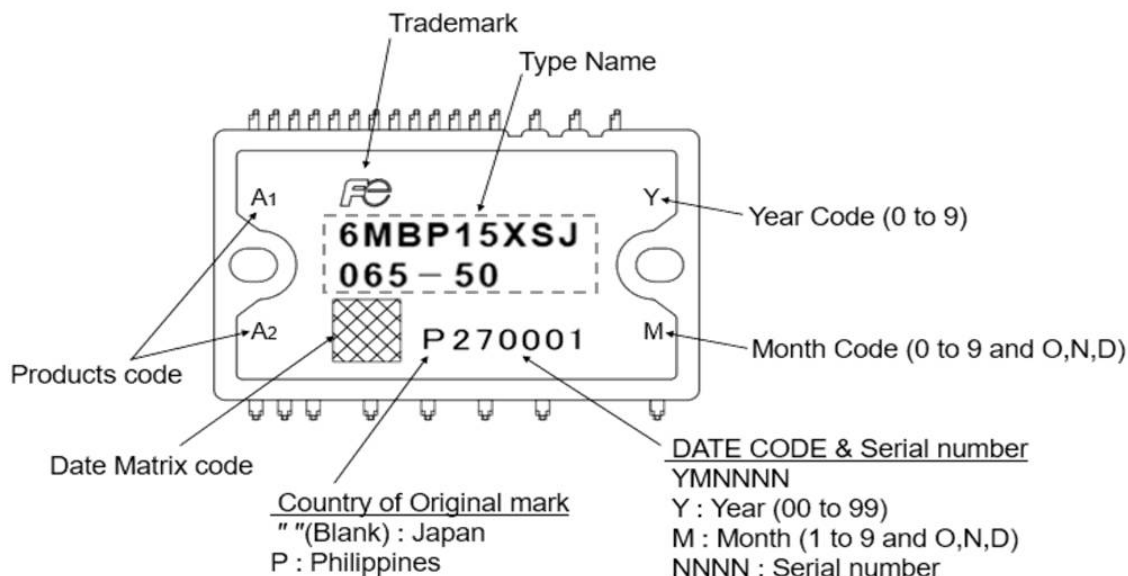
Trademark

Type Name

Fe

A1

Y

Year Code (0 to 9)

6MBP15XSJ
065 − 50

A2

P270001

M

Month Code (0 to 9 and O,N,D)

Products code

Date Matrix code

Country of Original mark
" "(Blank) : Japan
P : Philippines

DATE CODE & Serial number
YMNNNN
Y : Year (00 to 99)
M : Month (1 to 9 and O,N,D)
NNNN : Serial number